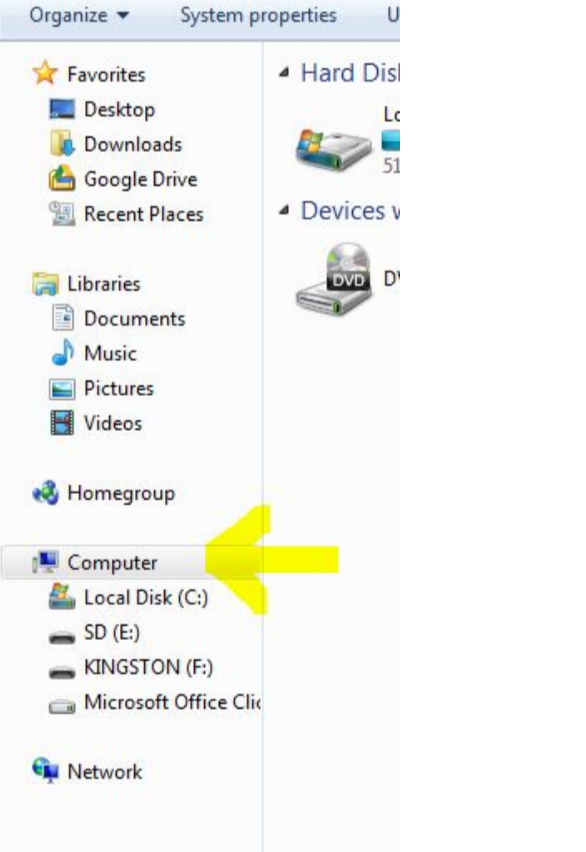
Organize ▾ System properties U

Favorites
Desktop
Downloads
Google Drive
Recent Places

Libraries
Documents
Music
Pictures
Videos

Homegroup

Computer
Local Disk (C:)
SD (E:)
KINGSTON (F:)
Microsoft Office Clic

Network

Hard Disk
Lo
51
Devices w
DVD
DV